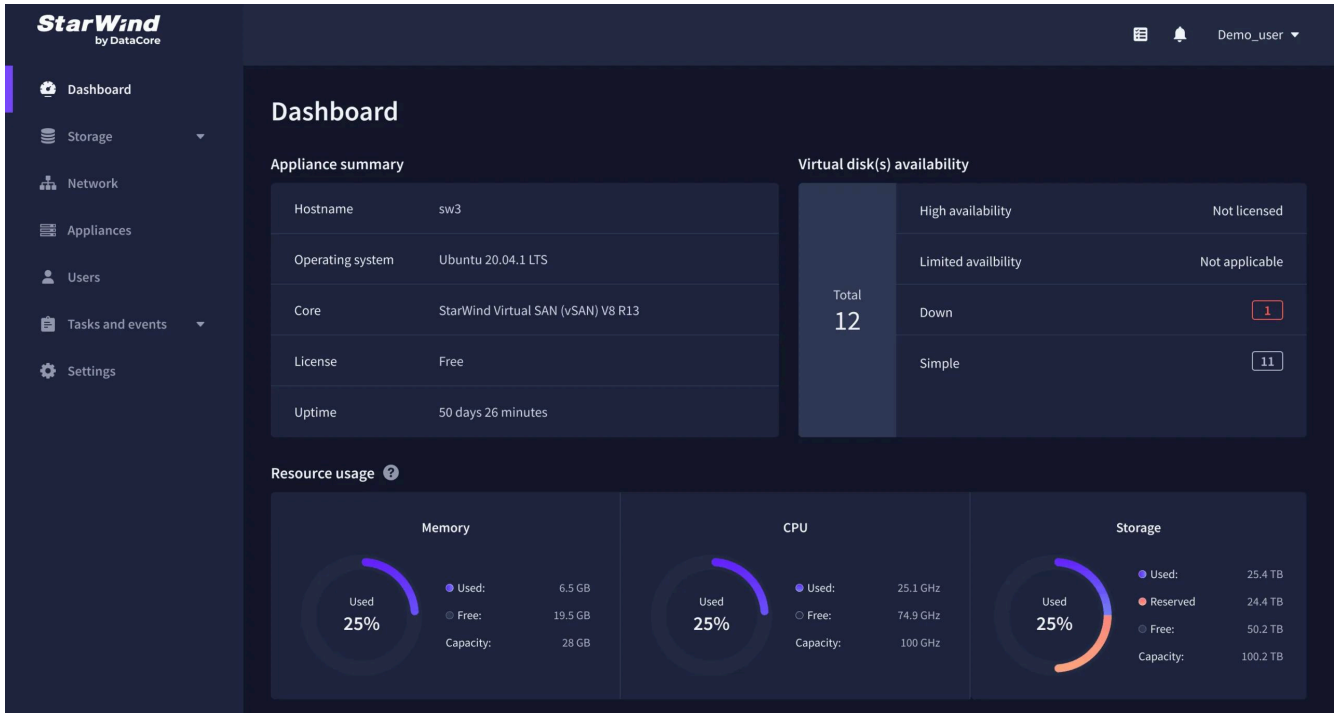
StarWind
by DataCore

Demo_user

Dashboard
Storage
Network
Appliances
Users
Tasks and events
Settings

Dashboard

Appliance summary

| Hostname | sw3 |
|---|---|
| Operating system | Ubuntu 20.04.1 LTS |
| Core | StarWind Virtual SAN (vSAN) V8 R13 |
| License | Free |
| Uptime | 50 days 26 minutes |

Virtual disk(s) availability

Total
12

| High availability | Not licensed |
|---|---|
| Limited availbility | Not applicable |
| Down | 1 |
| Simple | 11 |

Resource usage

Memory
Used
25%
Used: 6.5 GB
Free: 19.5 GB
Capacity: 28 GB

CPU
Used
25%
Used: 25.1 GHz
Free: 74.9 GHz
Capacity: 100 GHz

Storage
Used
25%
Used: 25.4 TB
Reserved 24.4 TB
Free: 50.2 TB
Capacity: 100.2 TB